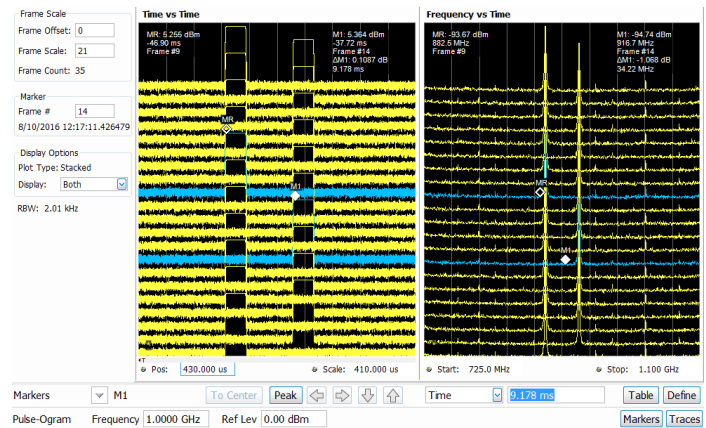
Frame Scale
Frame Offset: 0
Frame Scale: 21
Frame Count: 35

Marker
Frame # 14
8/10/2016 12:17:11.426479

Display Options
Plot Type: Stacked
Display: Both

RBW: 2.01 kHz

Time vs Time

MR: 5.255 dBm
-46.90 ms
Frame #9

M1: 5.364 dBm
-37.72 ms
Frame #14
ΔM1: 0.1087 dB
9.178 ms

MR
M1

Pos: 430.000 us
Scale: 410.000 us

Frequency vs Time

MR: -93.67 dBm
882.5 MHz
Frame #9

M1: -94.74 dBm
916.7 MHz
Frame #14
ΔM1: -1.068 dB
34.22 MHz

MR
M1

Start: 725.0 MHz
Stop: 1.100 GHz

Markers M1 To Center Peak Time 9.178 ms Table Define

Pulse-Ogram Frequency 1.0000 GHz Ref Lev 0.00 dBm Markers Traces